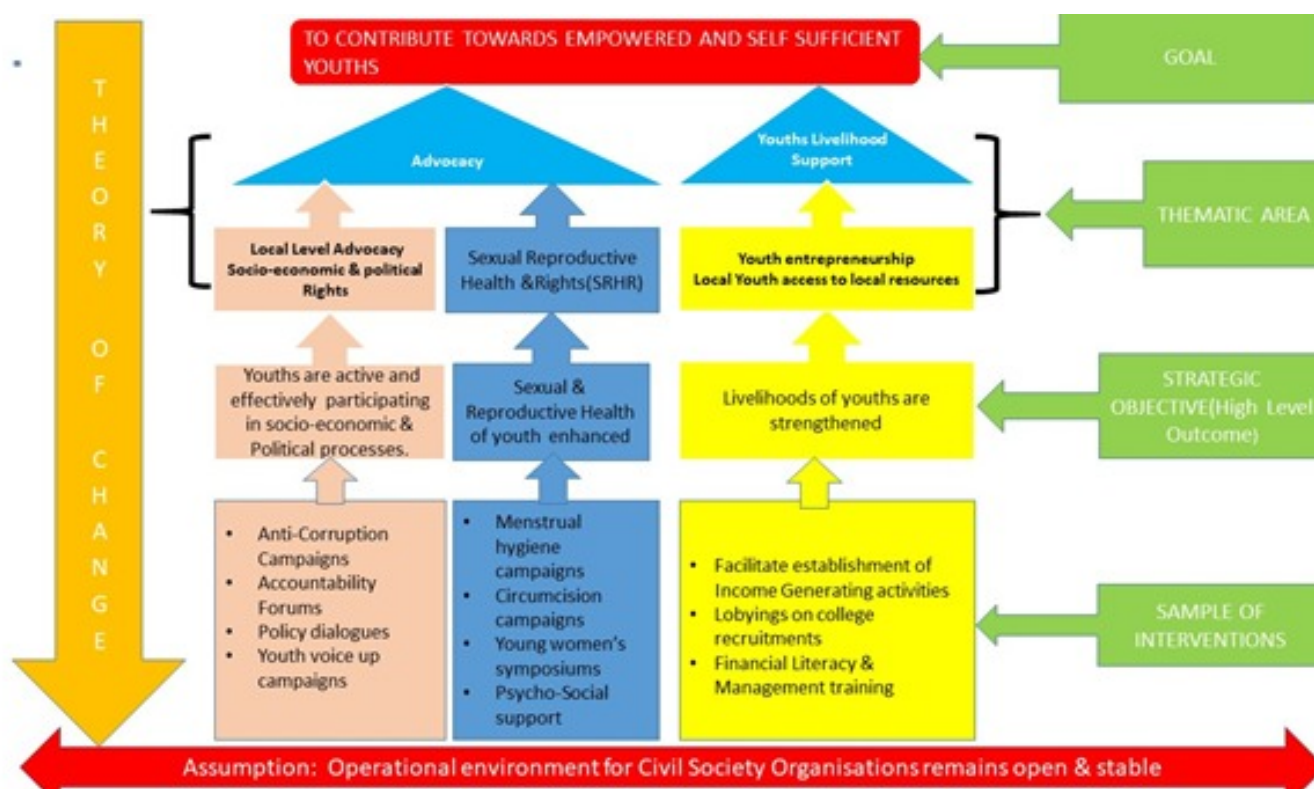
THEORY OF CHANGE

TO CONTRIBUTE TOWARDS EMPOWERED AND SELF SUFFICIENT YOUTHS

GOAL

Advocacy

Youths Livelihood Support

THEMATIC AREA

Local Level Advocacy Socio-economic & political Rights

Sexual Reproductive Health &Rights(SRHR)

Youth entrepreneurship Local Youth access to local resources

Youths are active and effectively participating in socio-economic & Political processes.

Sexual & Reproductive Health of youth enhanced

Livelihoods of youths are strengthened

STRATEGIC OBJECTIVE(High Level Outcome)

- Anti-Corruption Campaigns
- Accountability Forums
- Policy dialogues
- Youth voice up campaigns

- Menstrual hygiene campaigns
- Circumcision campaigns
- Young women's symposiums
- Psycho-Social support

- Facilitate establishment of Income Generating activities
- Lobyings on college recruitments
- Financial Literacy & Management training

SAMPLE OF INTERVENTIONS

Assumption: Operational environment for Civil Society Organisations remains open & stable